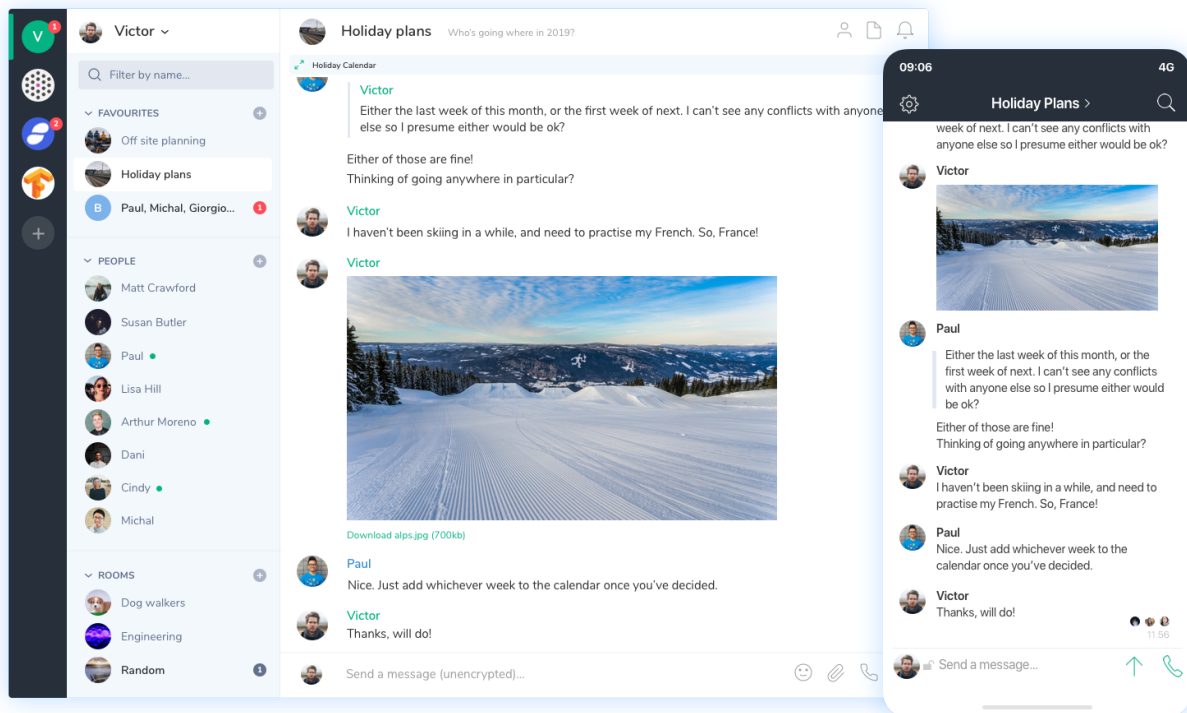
V 1

2

Victor

Filter by name...

FAVOURITES

Off site planning

Holiday plans

B Paul, Michal, Giorgio... 1

PEOPLE

Matt Crawford

Susan Butler

Paul

Lisa Hill

Arthur Moreno

Dani

Cindy

Michal

ROOMS

Dog walkers

Engineering

Random 1

Holiday plans Who's going where in 2019?

Holiday Calendar

Victor

Either the last week of this month, or the first week of next. I can't see any conflicts with anyone else so I presume either would be ok?

Either of those are fine!
Thinking of going anywhere in particular?

Victor

I haven't been skiing in a while, and need to practise my French. So, France!

Victor

Download alps.jpg (700kb)

Paul

Nice. Just add whichever week to the calendar once you've decided.

Victor

Thanks, will do!

Send a message (unencrypted)...

09:06 4G

Holiday Plans >

week of next. I can't see any conflicts with anyone else so I presume either would be ok?

Victor

Paul

Either the last week of this month, or the first week of next. I can't see any conflicts with anyone else so I presume either would be ok?

Either of those are fine!
Thinking of going anywhere in particular?

Victor

I haven't been skiing in a while, and need to practise my French. So, France!

Paul

Nice. Just add whichever week to the calendar once you've decided.

Victor

Thanks, will do!

11:56

Send a message...